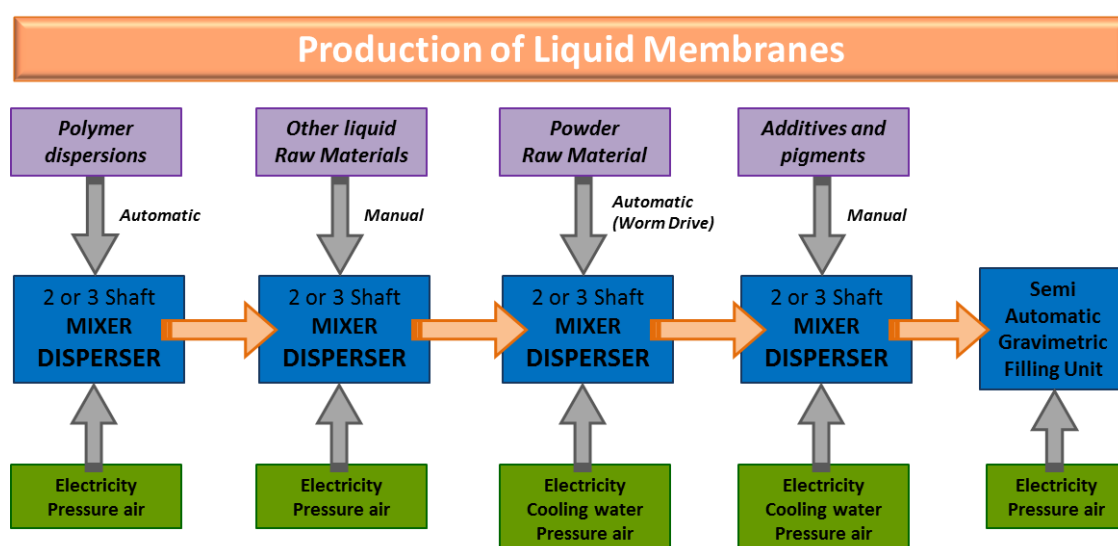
Production of Liquid Membranes

Polymer dispersions

Automatic

2 or 3 Shaft MIXER DISPERSER

Electricity Pressure air

Other liquid Raw Materials

Manual

2 or 3 Shaft MIXER DISPERSER

Electricity Pressure air

Powder Raw Material

Automatic (Worm Drive)

2 or 3 Shaft MIXER DISPERSER

Electricity Cooling water Pressure air

Additives and pigments

Manual

2 or 3 Shaft MIXER DISPERSER

Electricity Cooling water Pressure air

Semi Automatic Gravimetric Filling Unit

Electricity Pressure air